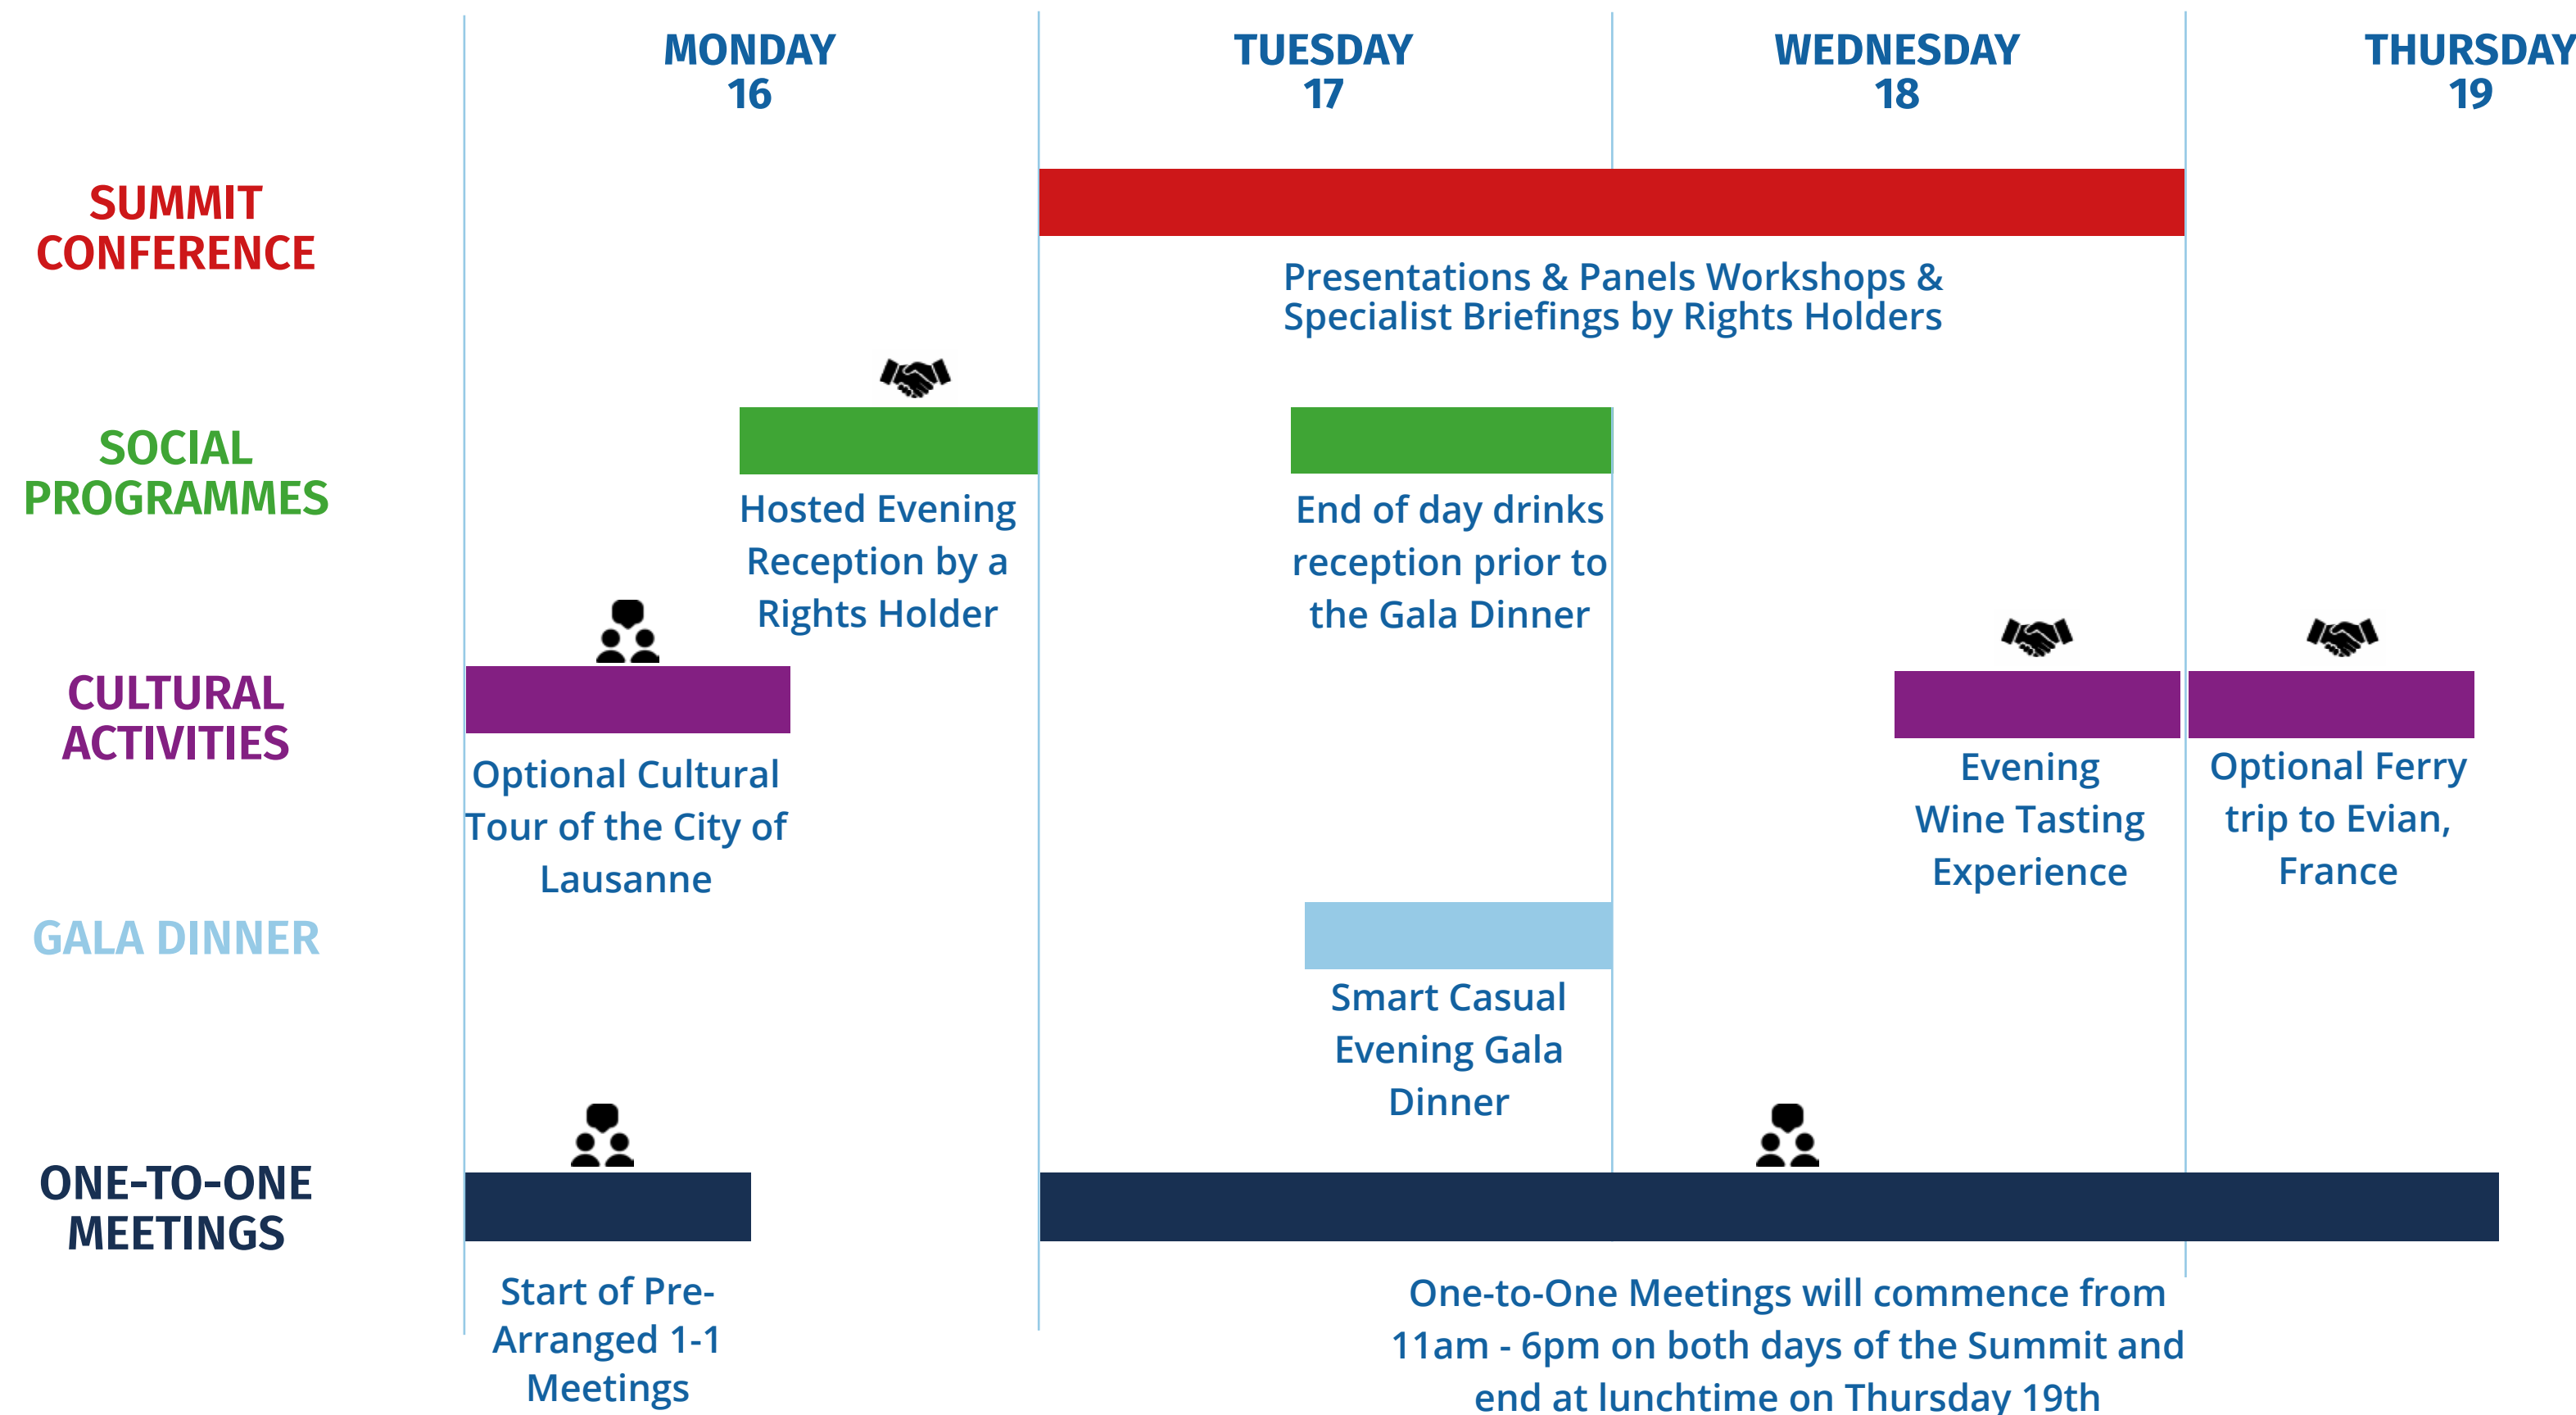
MONDAY 16

TUESDAY 17

WEDNESDAY 18

THURSDAY 19

SUMMIT CONFERENCE

Presentations & Panels Workshops & Specialist Briefings by Rights Holders

SOCIAL PROGRAMMES

Hosted Evening Reception by a Rights Holder

End of day drinks reception prior to the Gala Dinner

CULTURAL ACTIVITIES

Optional Cultural Tour of the City of Lausanne

Evening Wine Tasting Experience

Optional Ferry trip to Evian, France

GALA DINNER

Smart Casual Evening Gala Dinner

ONE-TO-ONE MEETINGS

Start of Pre-Arranged 1-1 Meetings

One-to-One Meetings will commence from 11am - 6pm on both days of the Summit and end at lunchtime on Thursday 19th